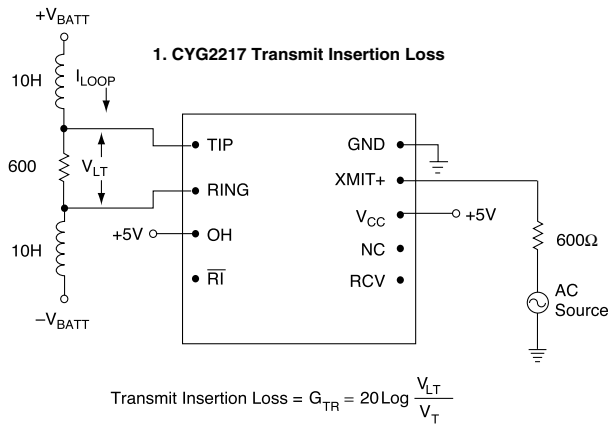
$+V_{BATT}$

1. CYG2217 Transmit Insertion Loss

10H

$I_{LOOP}$

600

$V_{LT}$

10H

$-V_{BATT}$

TIP

RING

+5V

OH

$\overline{RI}$

GND

XMIT+

$V_{CC}$

+5V

NC

RCV

$600\Omega$

AC Source

Transmit Insertion Loss = $G_{TR} = 20 \text{Log} \frac{V_{LT}}{V_T}$